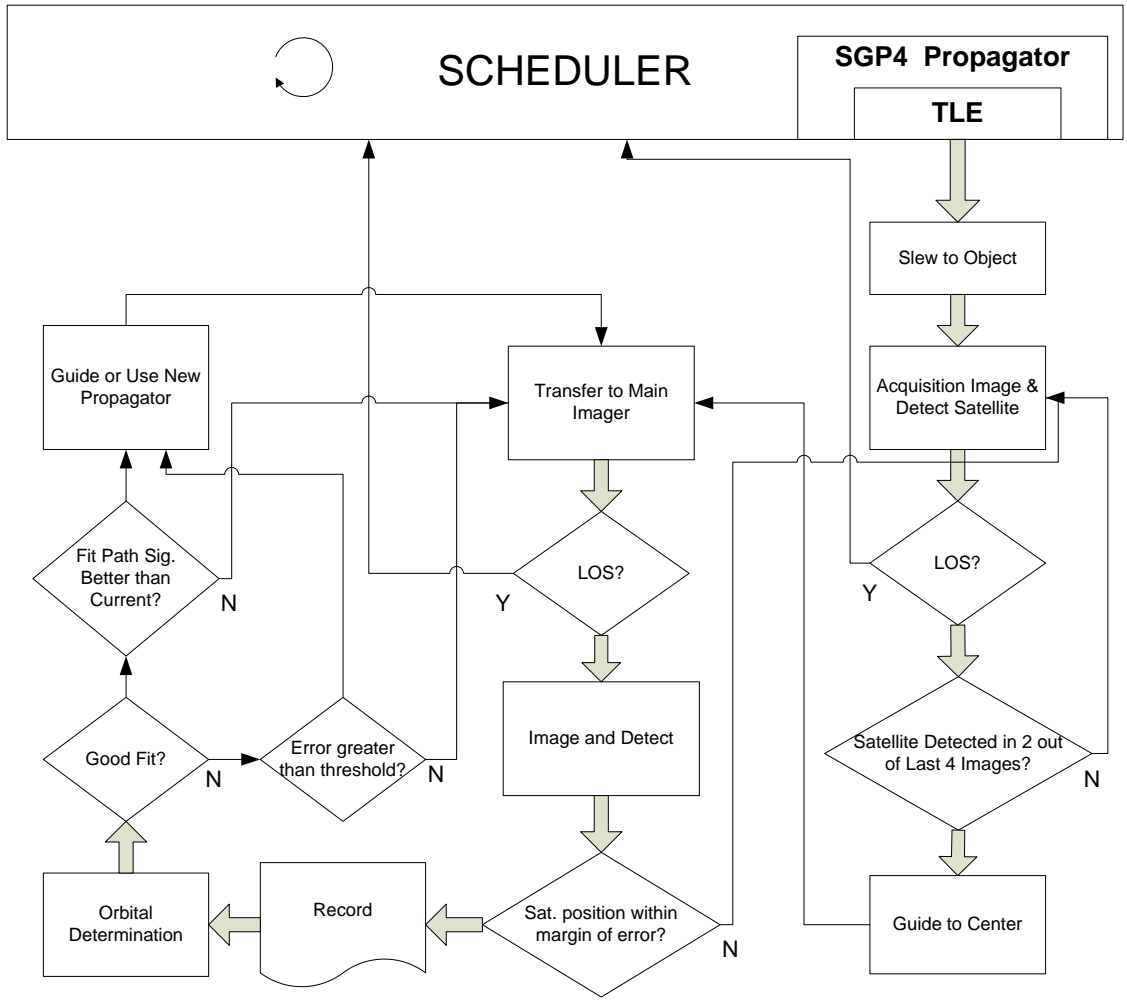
SCHEDULER

SGP4 Propagator

TLE

Slew to Object

Guide or Use New Propagator

Transfer to Main Imager

Acquisition Image & Detect Satellite

Fit Path Sig. Better than Current?

N

LOS?

Y

LOS?

Y

Image and Detect

Good Fit?

N

Error greater than threshold?

N

Satellite Detected in 2 out of Last 4 Images?

N

Orbital Determination

Record

Sat. position within margin of error?

N

Guide to Center